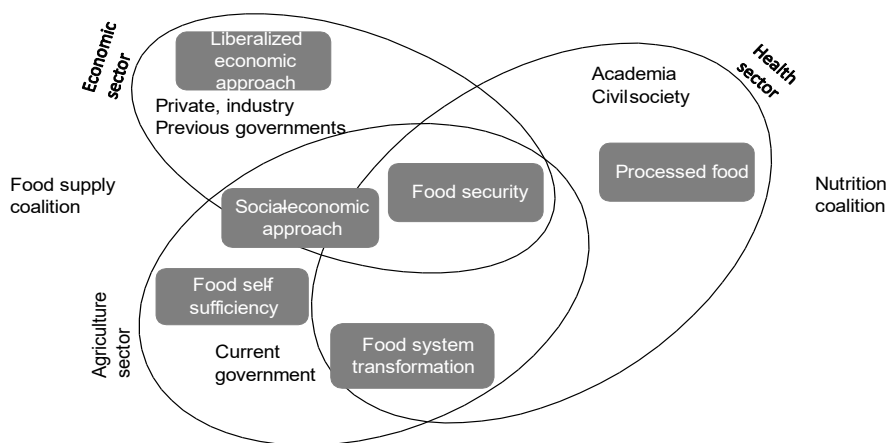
Economic sector

Liberalized economic approach

Private, industry
Previous governments

Health sector

Academia
Civilsociety

Processed food

Food supply coalition

Socialeconomic approach

Food security

Nutrition coalition

Food self sufficiency

Agriculture sector

Current government

Food system transformation